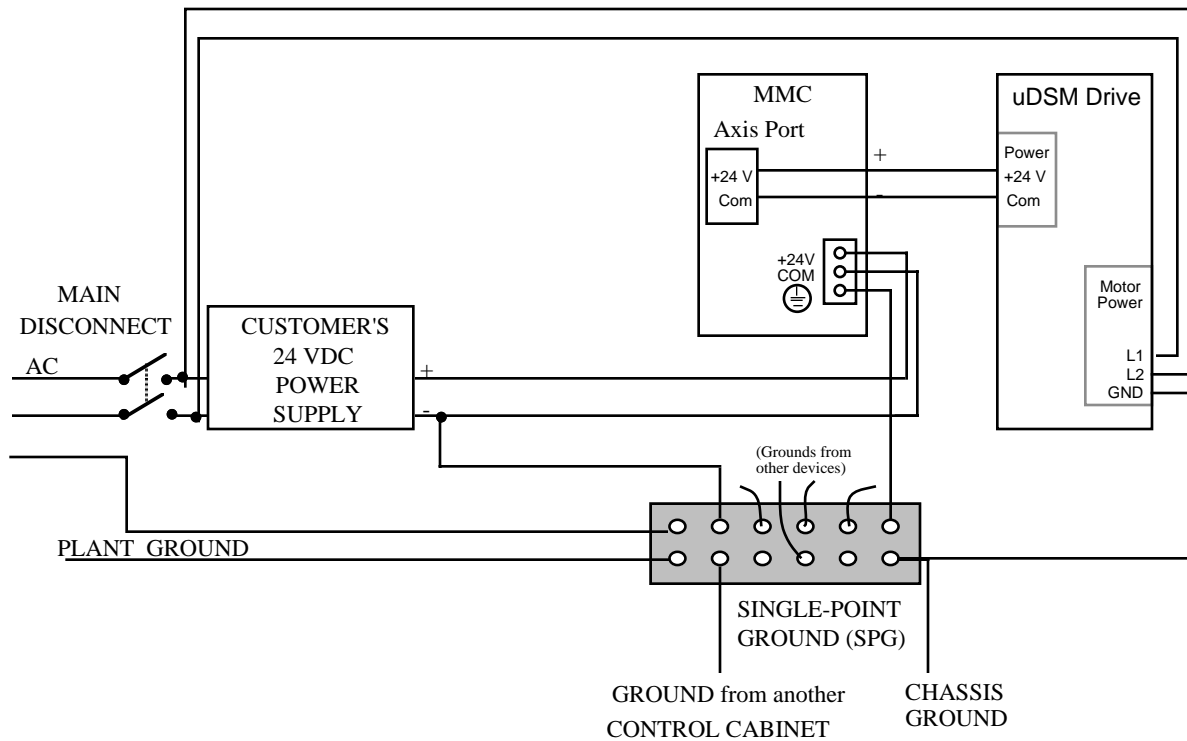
MMC

Axis Port

+24 V
Com

+

-

uDSM Drive

Power
+24 V
Com

+24V
COM

Motor
Power

L1
L2
GND

MAIN
DISCONNECT

AC

CUSTOMER'S
24 VDC
POWER
SUPPLY

+

-

(Grounds from
other devices)

PLANT GROUND

SINGLE-POINT
GROUND (SPG)

GROUND from another
CONTROL CABINET

CHASSIS
GROUND